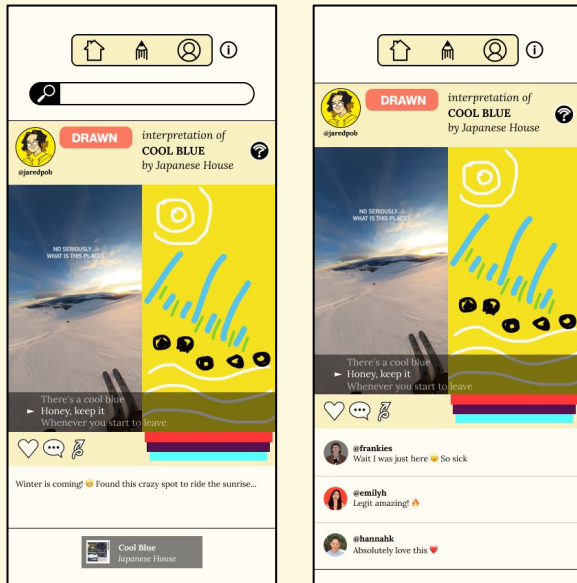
i

DRAWN

@jaredpob

interpretation of
COOL BLUE
by Japanese House

NO SERIOUSLY
WHAT IS THIS PLACE

There's a cool blue
► Honey, keep it
Whenever you start to leave

Winter is coming! 😁 Found this crazy spot to ride the sunrise...

Cool Blue
Japanese House

i

DRAWN

@jaredpob

interpretation of
COOL BLUE
by Japanese House

NO SERIOUSLY
WHAT IS THIS PLACE

There's a cool blue
► Honey, keep it
Whenever you start to leave

@frankies
Wait I was just here 😮 So sick

@emilyh
Legit amazing! 🔥

@hannahk
Absolutely love this ❤️